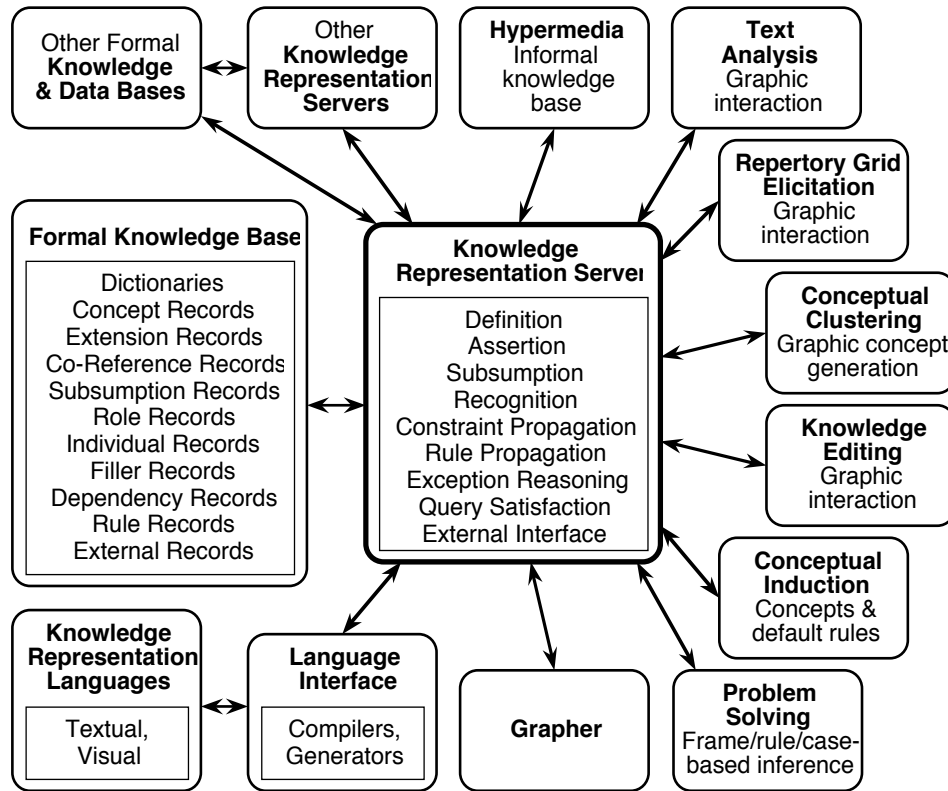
Other Formal
Knowledge
& Data Bases

Other
Knowledge
Representation
Servers

Hypermedia
Informal
knowledge
base

Text
Analysis
Graphic
interaction

Repertory Grid
Elicitation
Graphic
interaction

Formal Knowledge Base

Dictionaries
Concept Records
Extension Records
Co-Reference Records
Subsumption Records
Role Records
Individual Records
Filler Records
Dependency Records
Rule Records
External Records

Knowledge
Representation Server

Definition
Assertion
Subsumption
Recognition
Constraint Propagation
Rule Propagation
Exception Reasoning
Query Satisfaction
External Interface

Conceptual
Clustering
Graphic concept
generation

Knowledge
Editing
Graphic
interaction

Conceptual
Induction
Concepts &
default rules

Knowledge
Representation
Languages

Textual,
Visual

Language
Interface

Compilers,
Generators

Grapher

Problem
Solving
Frame/rule/case-based inference